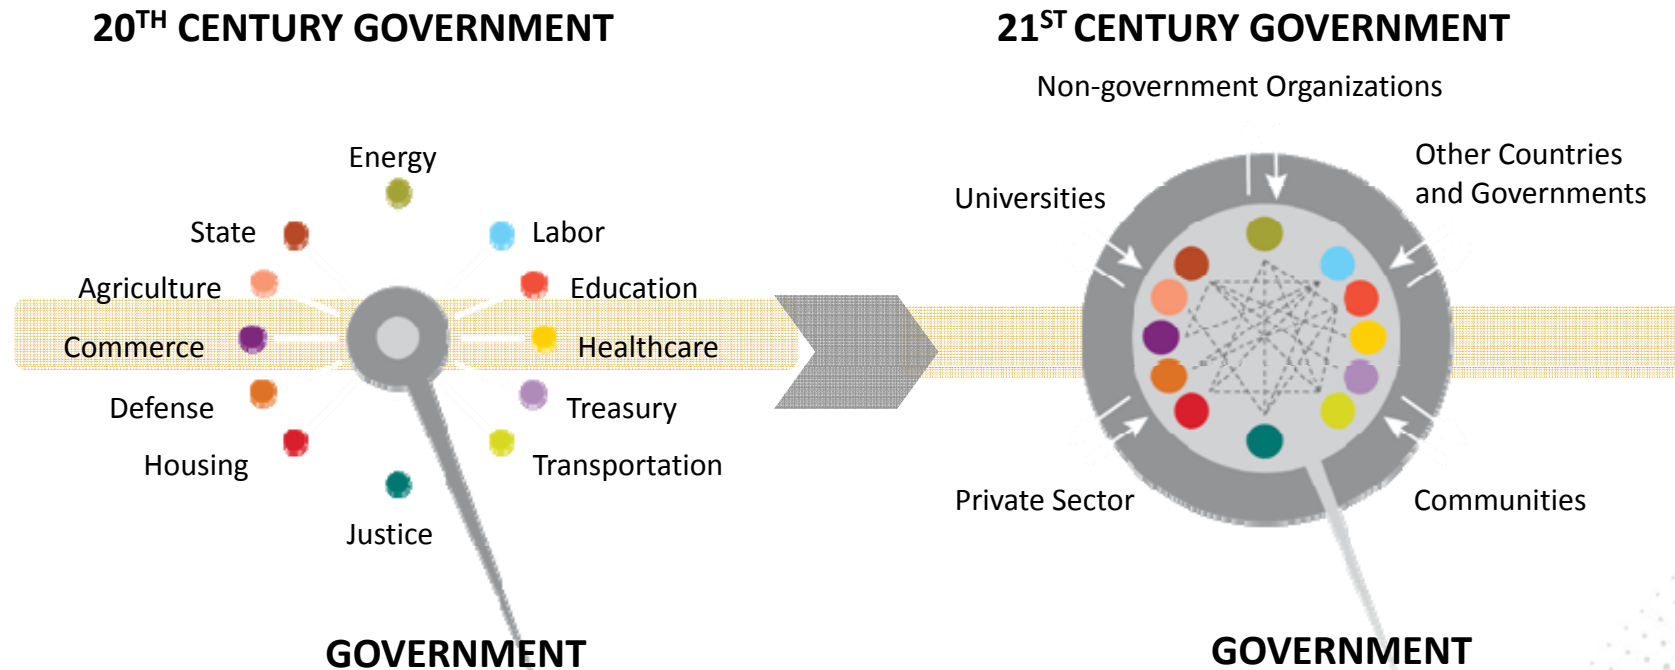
20$^{TH}$ CENTURY GOVERNMENT

Energy

State

Labor

Agriculture

Education

Commerce

Healthcare

Defense

Treasury

Housing

Transportation

Justice

GOVERNMENT

21$^{ST}$ CENTURY GOVERNMENT

Non-government Organizations

Universities

Other Countries and Governments

Private Sector

Communities

GOVERNMENT